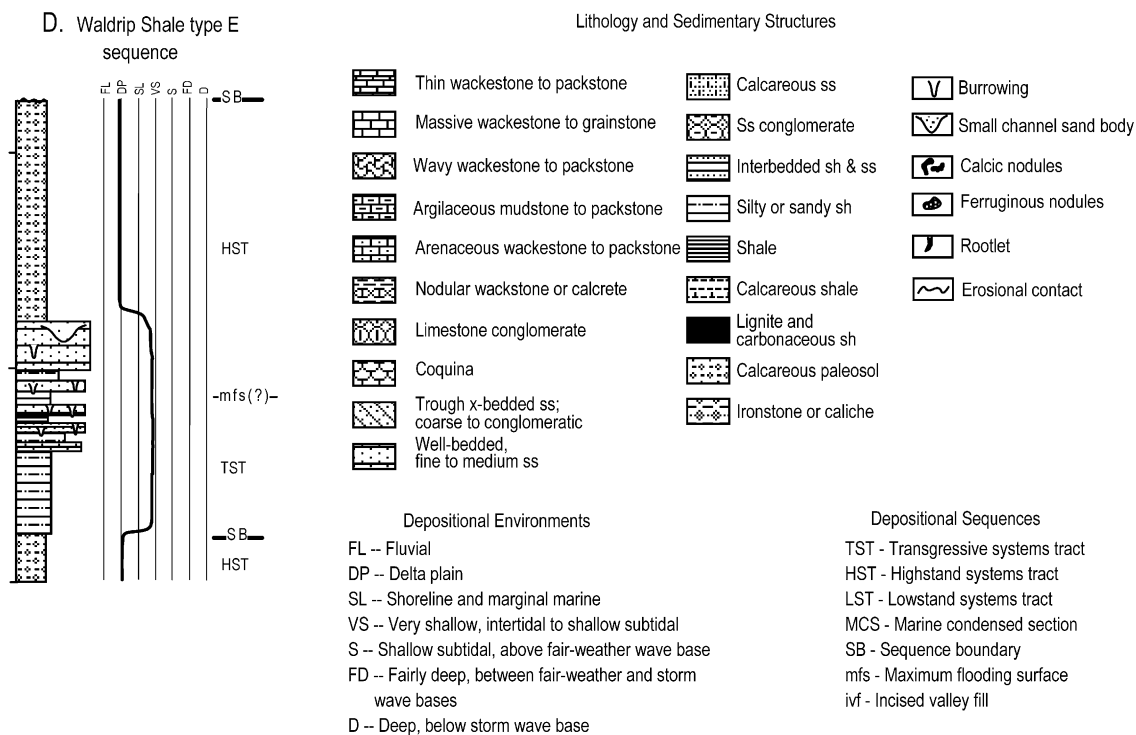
D. Waldrip Shale type E sequence

FL DP SL VS S FD D

SB

HST

mfs(?)

TST

SB

HST

Lithology and Sedimentary Structures

Thin wackestone to packstone
Massive wackestone to grainstone
Wavy wackestone to packstone
Argilaceous mudstone to packstone
Arenaceous wackestone to packstone
Nodular wackstone or calcrete
Limestone conglomerate
Coquina
Trough x-bedded ss; coarse to conglomeratic
Well-bedded, fine to medium ss

Calcareous ss
Ss conglomerate
Interbedded sh & ss
Silty or sandy sh
Shale
Calcareous shale
Lignite and carbonaceous sh
Calcareous paleosol
Ironstone or caliche

Burrowing
Small channel sand body
Calcic nodules
Ferruginous nodules
Rootlet
Erosional contact

Depositional Environments

FL -- Fluvial
DP -- Delta plain
SL -- Shoreline and marginal marine
VS -- Very shallow, intertidal to shallow subtidal
S -- Shallow subtidal, above fair-weather wave base
FD -- Fairly deep, between fair-weather and storm wave bases
D -- Deep, below storm wave base

Depositional Sequences

TST - Transgressive systems tract
HST - Highstand systems tract
LST - Lowstand systems tract
MCS - Marine condensed section
SB - Sequence boundary
mfs - Maximum flooding surface
ivf - Incised valley fill